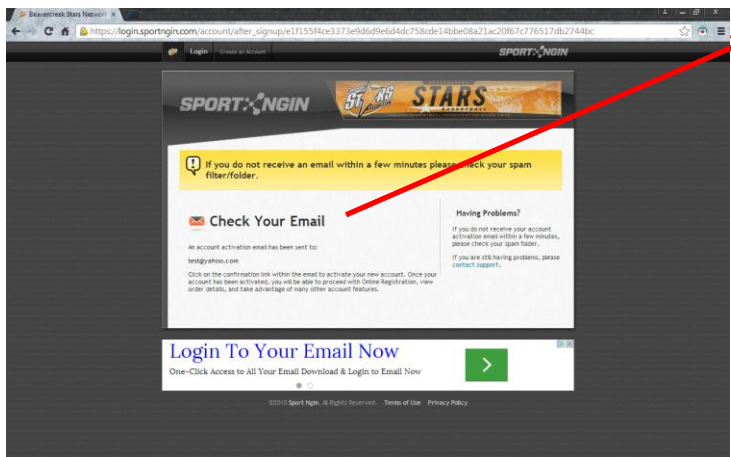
Beavercreek Stars Network ×

https://login.sportngin.com/account/after_signup/e1f155f4ce3373e9d6d9e6d4dc758cde14bbe08a21ac20f67c776517db2744bc

Login Create an Account

SPORT NGIN

SPORT NGIN

STARS

If you do not receive an email within a few minutes please check your spam filter/folder.

Check Your Email

An account activation email has been sent to:

test@yahoo.com

Click on the confirmation link within the email to activate your new account. Once your account has been activated, you will be able to proceed with Online Registration, view order details, and take advantage of many other account features.

Having Problems?

If you do not receive your account activation email within a few minutes, please check your spam folder.

If you are still having problems, please contact support.

Login To Your Email Now

One-Click Access to All Your Email Download & Login to Email Now

©2015 Sport Ngin. All Rights Reserved. Terms of Use Privacy Policy